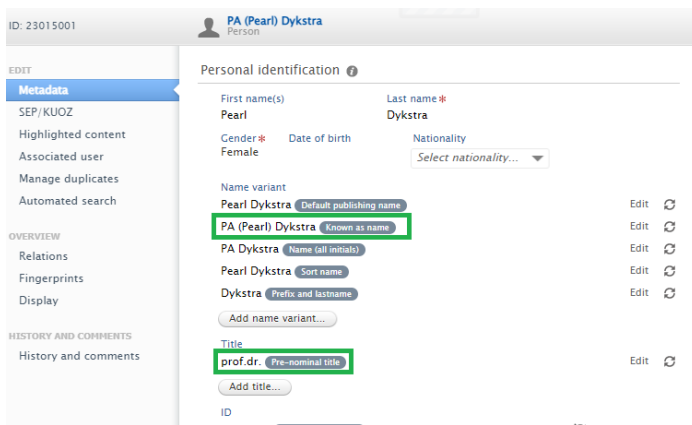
ID: 23015001

PA (Pearl) Dykstra
Person

EDIT
Metadata
SEP/KUOZ
Highlighted content
Associated user
Manage duplicates
Automated search

OVERVIEW
Relations
Fingerprints
Display

HISTORY AND COMMENTS
History and comments

Personal identification

First name(s)
Pearl

Last name*
Dykstra

Gender*
Female

Date of birth

Nationality
Select nationality...

Name variant
Pearl Dykstra Default publishing name Edit
PA (Pearl) Dykstra Known as name Edit
PA Dykstra Name (all initials) Edit
Pearl Dykstra Sort name Edit
Dykstra Prefix and lastname Edit
Add name variant...

Title
prof.dr. Pre-nominal title Edit
Add title...

ID